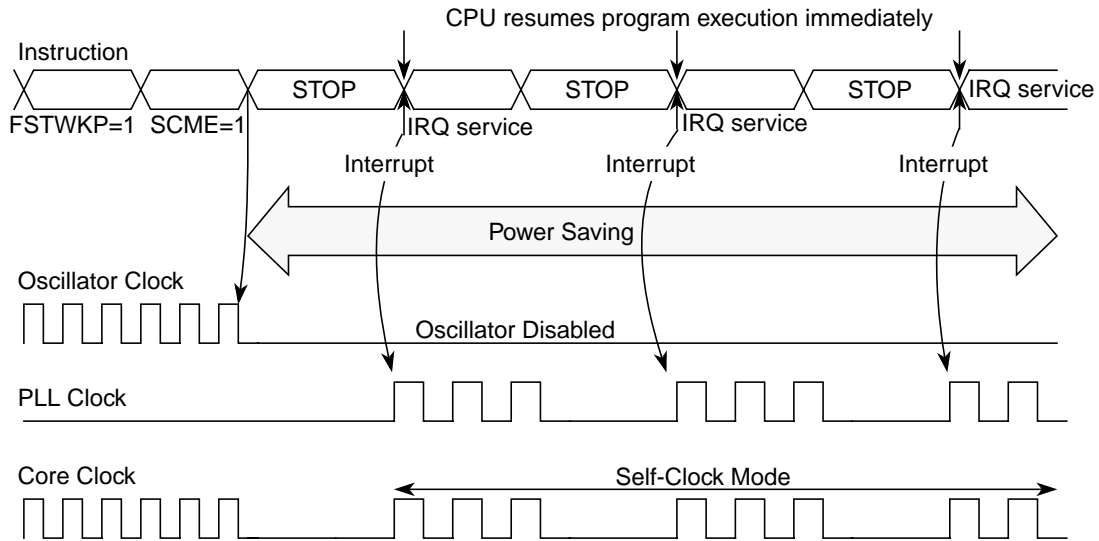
CPU resumes program execution immediately

Instruction

STOP

STOP

STOP

IRQ service

FSTWKP=1

SCME=1

IRQ service

IRQ service

Interrupt

Interrupt

Interrupt

Power Saving

Oscillator Clock

Oscillator Disabled

PLL Clock

Core Clock

Self-Clock Mode